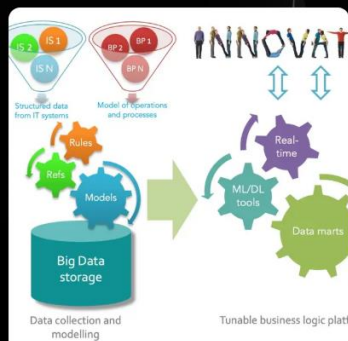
IS 2 IS 1 IS N

Structured data from IT systems

BP 2 BP 1 BP N

Model of operations and processes

INNOVAT

Rules

Refs

Models

Big Data storage

Data collection and modelling

Real-time

ML/DL tools

Data marts

Tunable business logic platf